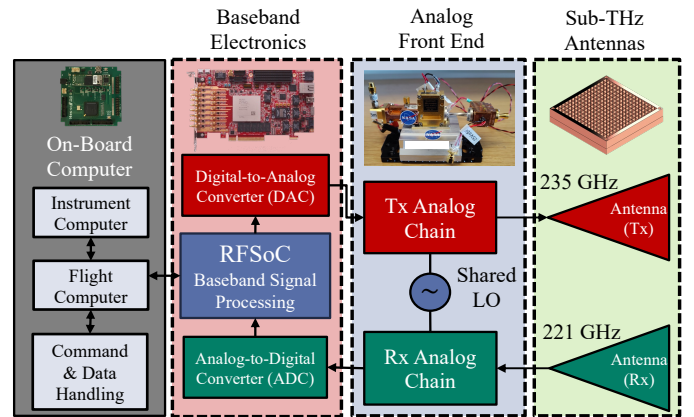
Baseband Electronics

Analog Front End

Sub-THz Antennas

On-Board Computer

Instrument Computer

Flight Computer

Command & Data Handling

Digital-to-Analog Converter (DAC)

RFSoC Baseband Signal Processing

Analog-to-Digital Converter (ADC)

Tx Analog Chain

~

Shared LO

Rx Analog Chain

235 GHz

Antenna (Tx)

221 GHz

Antenna (Rx)